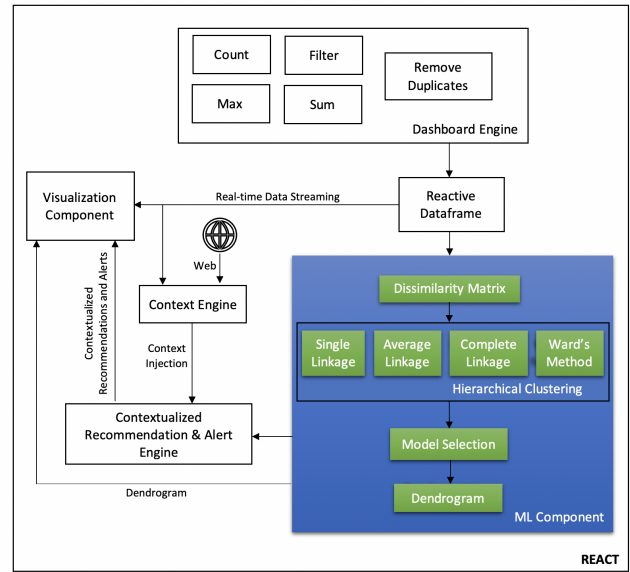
Count

Filter

Max

Sum

Remove Duplicates

Dashboard Engine

Visualization Component

Real-time Data Streaming

Reactive Dataframe

Web

Contextualized Recommendations and Alerts

Context Engine

Dissimilarity Matrix

Context Injection

Single Linkage

Average Linkage

Complete Linkage

Ward's Method

Hierarchical Clustering

Contextualized Recommendation & Alert Engine

Model Selection

Dendrogram

Dendrogram

ML Component

REACT